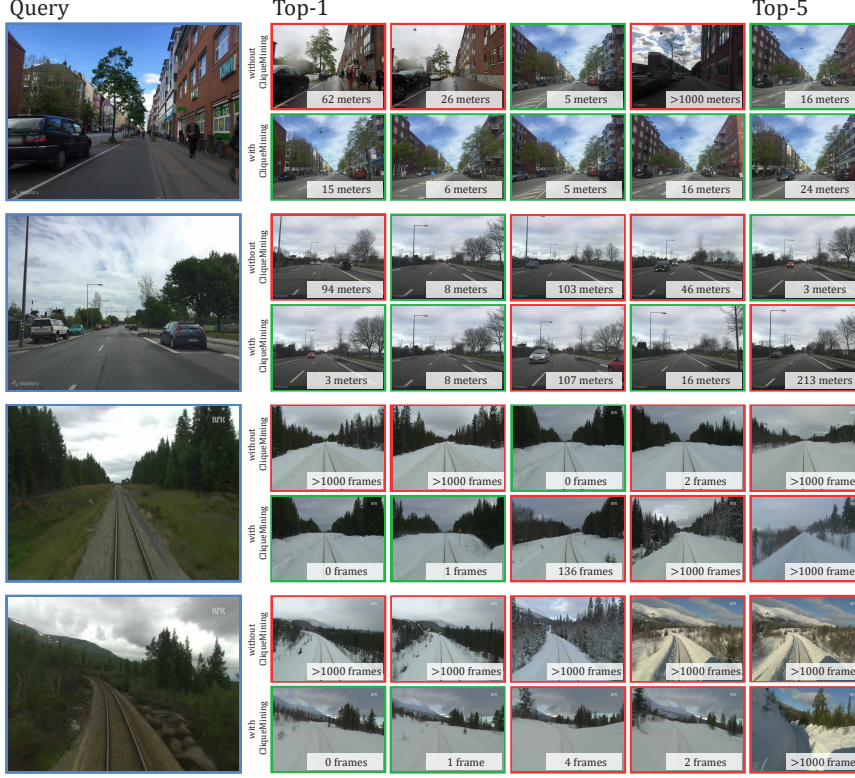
Query

Top-1

Top-5

without CliqueMining

62 meters

26 meters

5 meters

>1000 meters

16 meters

with CliqueMining

15 meters

6 meters

5 meters

16 meters

24 meters

without CliqueMining

94 meters

8 meters

103 meters

46 meters

3 meters

with CliqueMining

3 meters

8 meters

107 meters

16 meters

213 meters

without CliqueMining

>1000 frames

>1000 frames

0 frames

2 frames

>1000 frames

with CliqueMining

0 frames

1 frames

136 frames

>1000 frames

>1000 frames

without CliqueMining

>1000 frames

>1000 frames

>1000 frames

>1000 frames

>1000 frames

with CliqueMining

0 frames

1 frame

4 frames

2 frames

>1000 frames